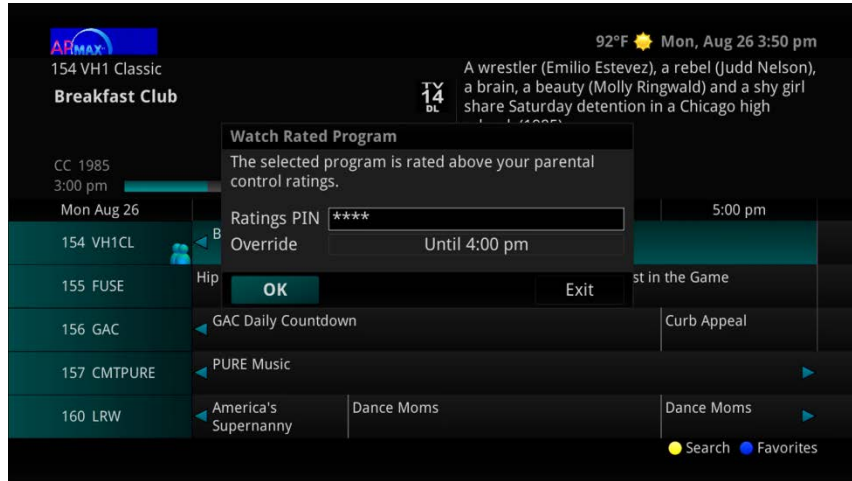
ARMAX

92°F Mon, Aug 26 3:50 pm

154 VH1 Classic

Breakfast Club

TV 14 DL

A wrestler (Emilio Estevez), a rebel (Judd Nelson), a brain, a beauty (Molly Ringwald) and a shy girl share Saturday detention in a Chicago high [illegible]

CC 1985

3:00 pm

Watch Rated Program

The selected program is rated above your parental control ratings.

Ratings PIN ****

Override Until 4:00 pm

OK

Exit

Mon Aug 26

5:00 pm

154 VH1CL B

155 FUSE Hip

st in the Game

156 GAC GAC Daily Countdown

Curb Appeal

157 CMTPURE PURE Music

160 LRW America's Supernanny

Dance Moms

Dance Moms

Search Favorites